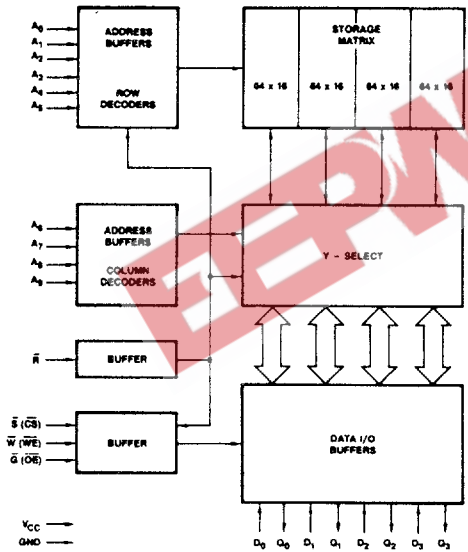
$A_0$
$A_1$
$A_2$
$A_3$
$A_4$
$A_5$

ADDRESS BUFFERS

ROW DECODERS

STORAGE MATRIX

64 x 16
64 x 16
64 x 16
64 x 16

$A_6$
$A_7$
$A_8$
$A_9$

ADDRESS BUFFERS

COLUMN DECODERS

Y - SELECT

$\bar{R}$

BUFFER

$\bar{S}$ ($\overline{CS}$)
$\bar{W}$ ($\overline{WE}$)
$\bar{G}$ ($\overline{OE}$)

BUFFER

DATA I/O BUFFERS

$V_{CC}$
GND

$D_0$ $Q_0$ $D_1$ $Q_1$ $D_2$ $Q_2$ $D_3$ $Q_3$

EEPW